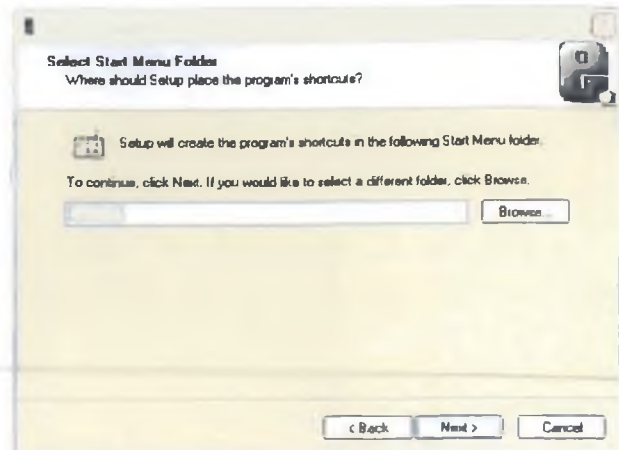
Select Start Menu Folder
Where should Setup place the program's shortcuts?

Setup will create the program's shortcuts in the following Start Menu folder.

To continue, click Next. If you would like to select a different folder, click Browse.

Browse...

< Back
Next >
Cancel